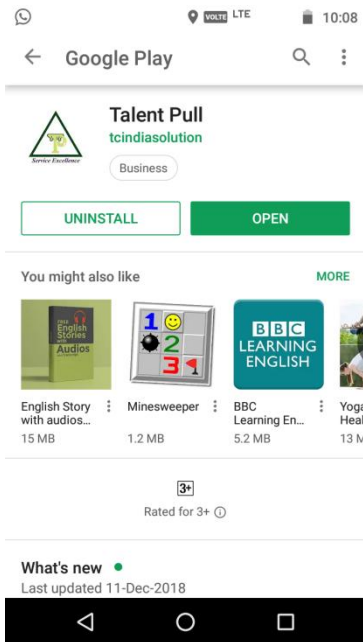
VOLTE LTE 10:08

Google Play

TP
Service Excellence

Talent Pull
tcindiasolution
Business

UNINSTALL
OPEN

You might also like
MORE

1200 English Stories with Audios

English Story with audios...
15 MB

1 2 3

Minesweeper
1.2 MB

BBC LEARNING ENGLISH

BBC Learning En...
5.2 MB

Yoga Heal
13 M

3+
Rated for 3+

What's new
Last updated 11-Dec-2018